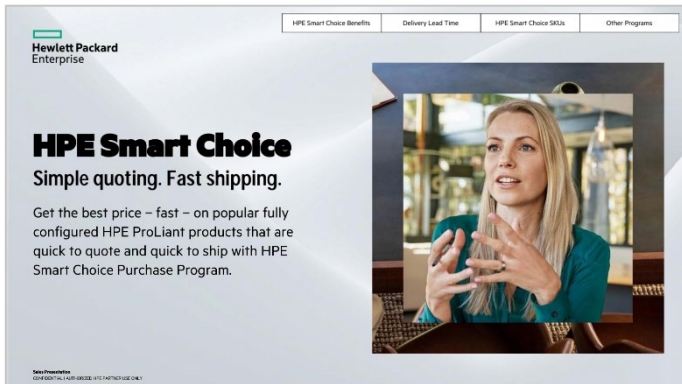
HPE Smart Choice Benefits | Delivery Lead Time | HPE Smart Choice SKUs | Other Programs

Hewlett Packard Enterprise

HPE Smart Choice

Simple quoting. Fast shipping.

Get the best price – fast – on popular fully configured HPE ProLiant products that are quick to quote and quick to ship with HPE Smart Choice Purchase Program.

Sales Presentation
CONFIDENTIAL | AUTHORIZED HPE PARTNER USE ONLY